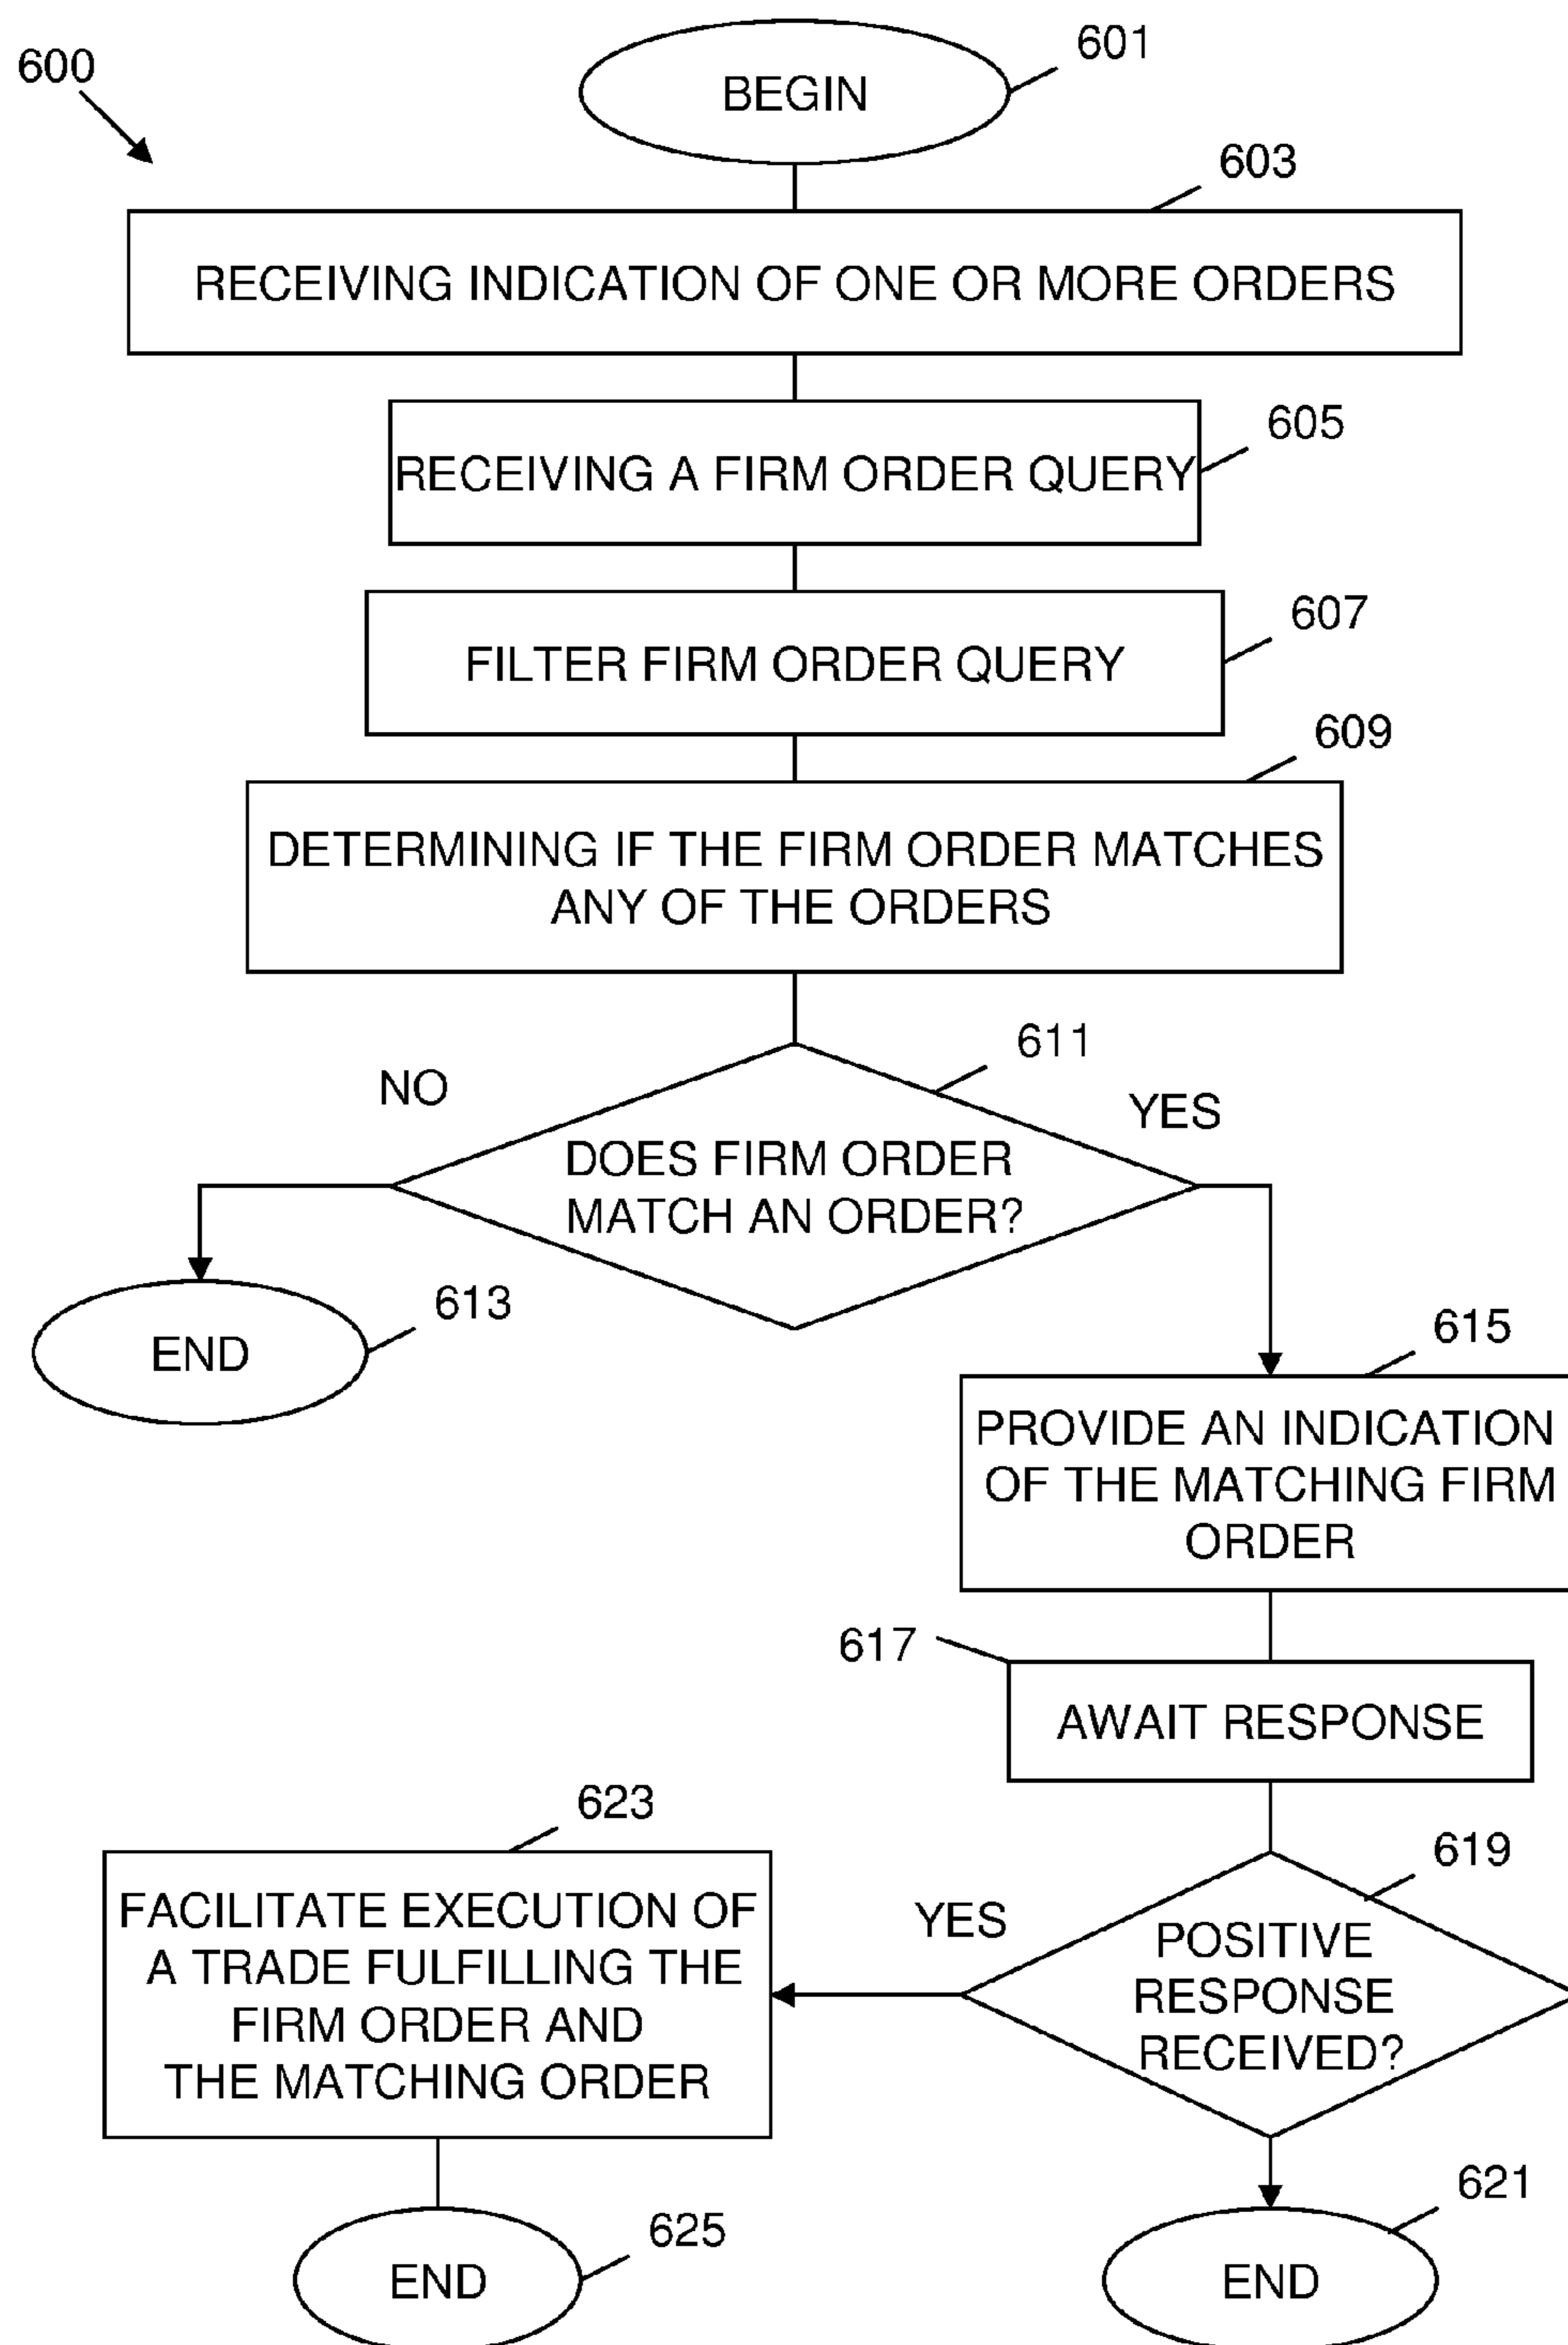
600

601

BEGIN

603

RECEIVING INDICATION OF ONE OR MORE ORDERS

605

RECEIVING A FIRM ORDER QUERY

607

FILTER FIRM ORDER QUERY

609

DETERMINING IF THE FIRM ORDER MATCHES ANY OF THE ORDERS

611

NO

YES

DOES FIRM ORDER MATCH AN ORDER?

613

END

615

PROVIDE AN INDICATION OF THE MATCHING FIRM ORDER

617

AWAIT RESPONSE

623

619

FACILITATE EXECUTION OF A TRADE FULFILLING THE FIRM ORDER AND THE MATCHING ORDER

YES

POSITIVE RESPONSE RECEIVED?

621

625

END

END